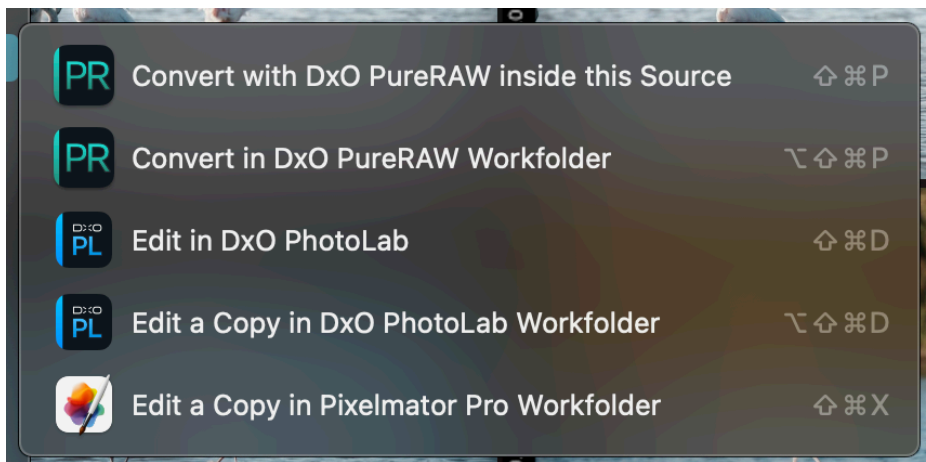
PR Convert with DxO PureRAW inside this Source ⇧⌘P

PR Convert in DxO PureRAW Workfolder ⌥⇧⌘P

DxO PL Edit in DxO PhotoLab ⇧⌘D

DxO PL Edit a Copy in DxO PhotoLab Workfolder ⌥⇧⌘D

Edit a Copy in Pixelmator Pro Workfolder ⇧⌘X